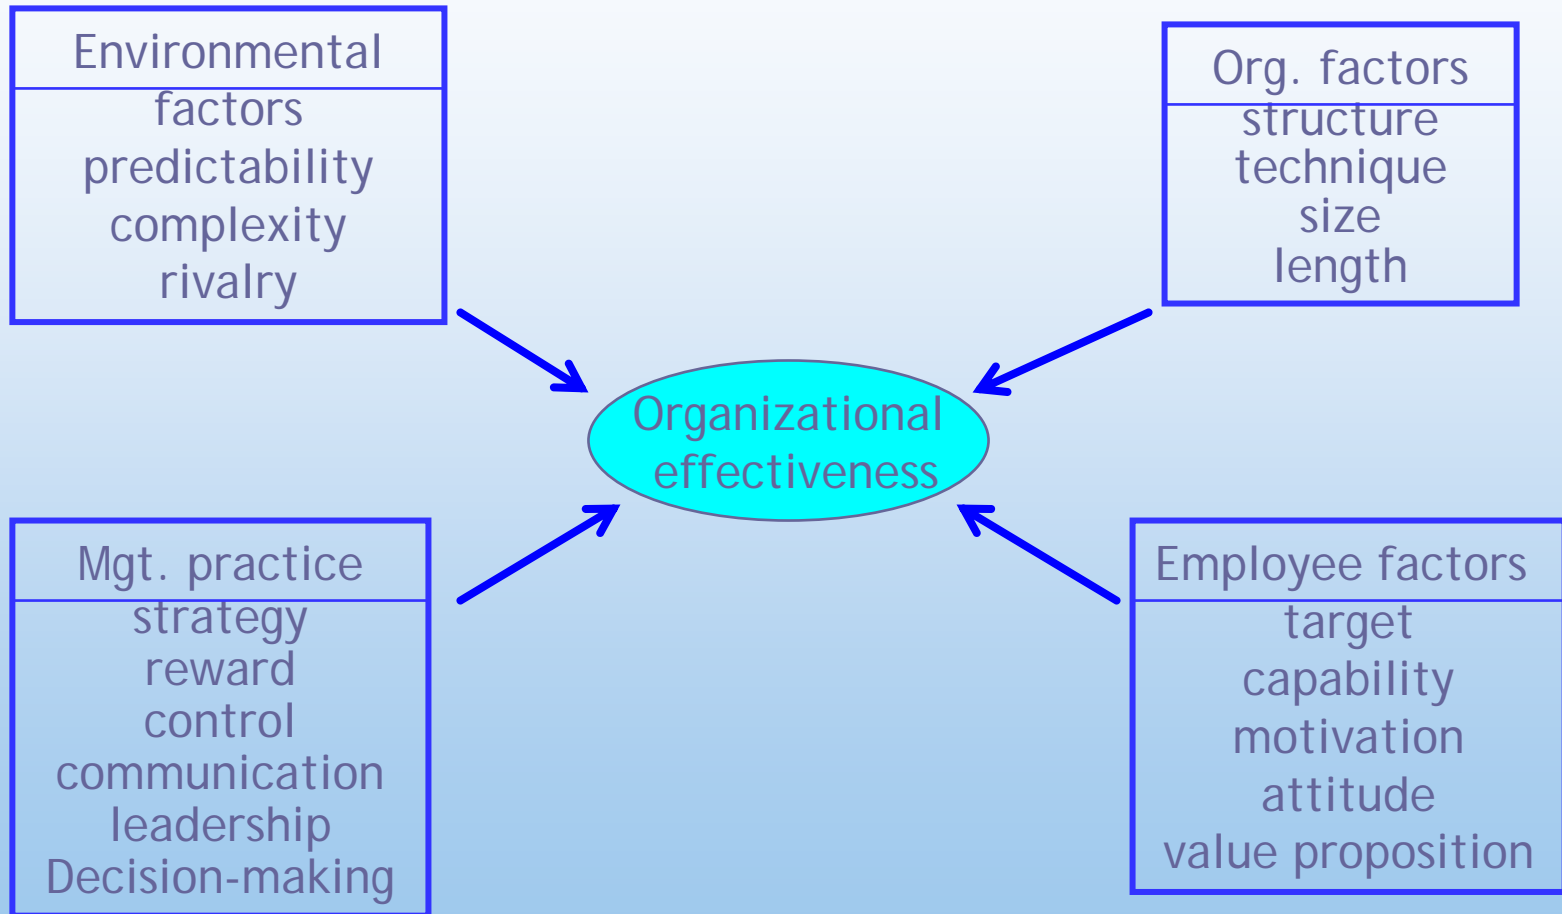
Environmental
factors
predictability
complexity
rivalry

Org. factors
structure
technique
size
length

Organizational effectiveness

Mgt. practice
strategy
reward
control
communication
leadership
Decision-making

Employee factors
target
capability
motivation
attitude
value proposition